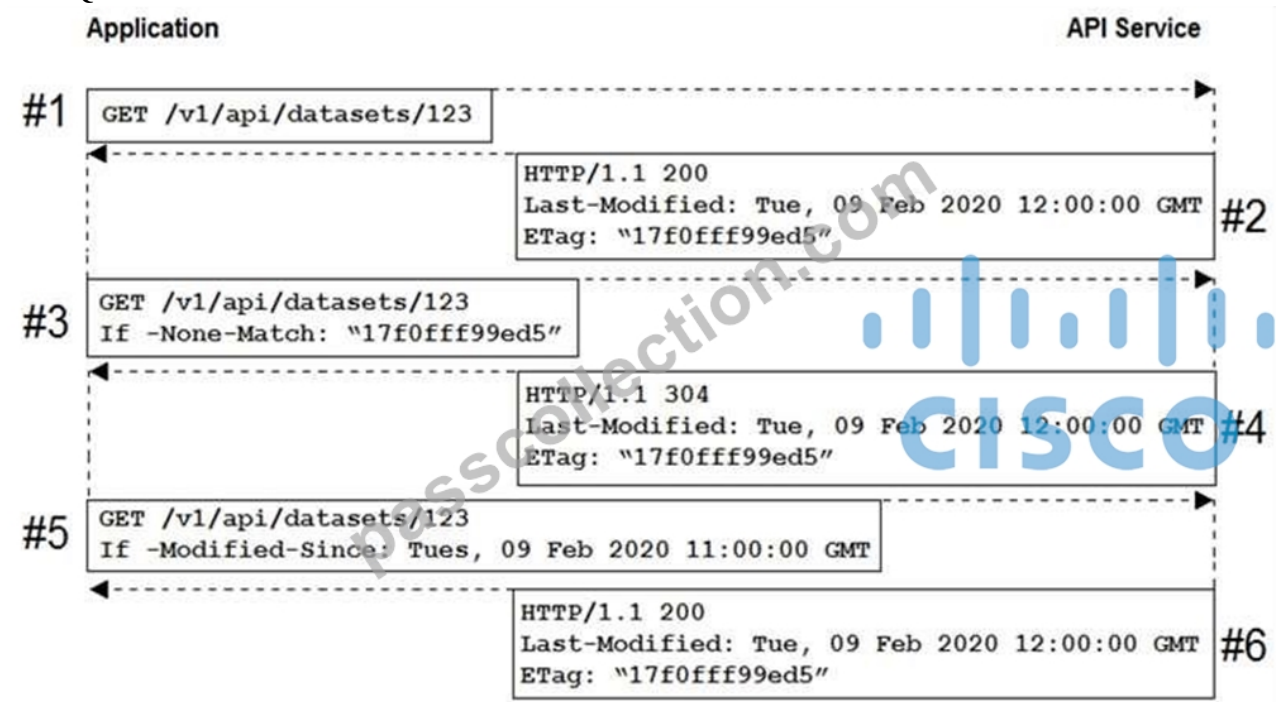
Application

API Service

#1
GET /v1/api/datasets/123

HTTP/1.1 200
Last-Modified: Tue, 09 Feb 2020 12:00:00 GMT
ETag: "17f0fff99ed5"
#2

#3
GET /v1/api/datasets/123
If -None-Match: "17f0fff99ed5"

HTTP/1.1 304
Last-Modified: Tue, 09 Feb 2020 12:00:00 GMT
ETag: "17f0fff99ed5"
#4

#5
GET /v1/api/datasets/123
If -Modified-Since: Tues, 09 Feb 2020 11:00:00 GMT

HTTP/1.1 200
Last-Modified: Tue, 09 Feb 2020 12:00:00 GMT
ETag: "17f0fff99ed5"
#6

passcollection.com

CISCO